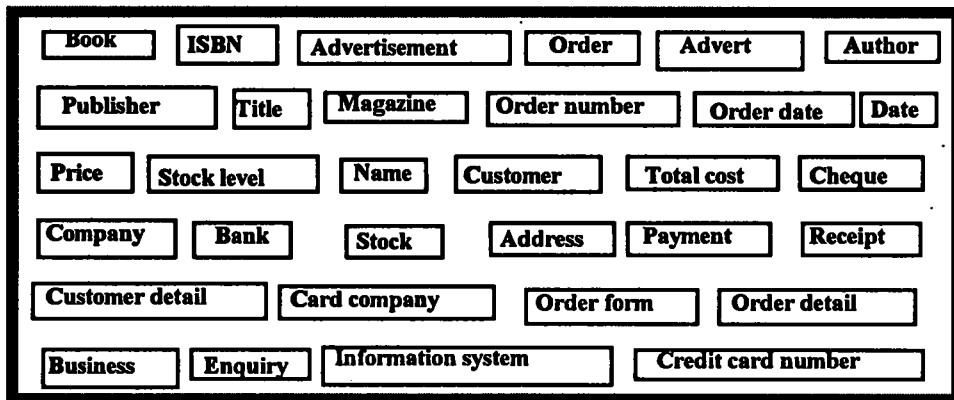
Book ISBN Advertisement Order Advert Author

Publisher Title Magazine Order number Order date Date

Price Stock level Name Customer Total cost Cheque

Company Bank Stock Address Payment Receipt

Customer detail Card company Order form Order detail

Business Enquiry Information system Credit card number